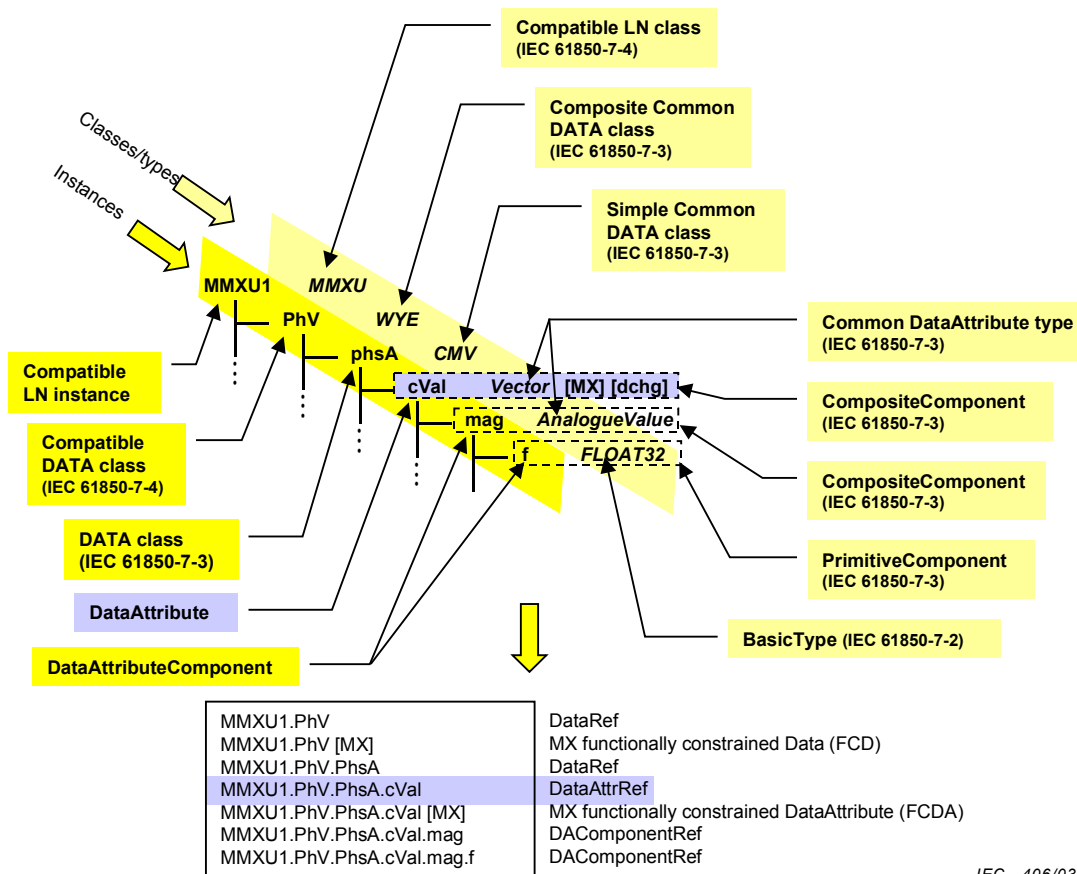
Compatible LN class
(IEC 61850-7-4)

Composite Common DATA class
(IEC 61850-7-3)

Simple Common DATA class
(IEC 61850-7-3)

Classes/types

Instances

MMXU1 MMXU

PhV WYE

phsA CMV

cVal Vector [MX] [dchg]

mag AnalogueValue

f FLOAT32

Common DataAttribute type
(IEC 61850-7-3)

CompositeComponent
(IEC 61850-7-3)

CompositeComponent
(IEC 61850-7-3)

PrimitiveComponent
(IEC 61850-7-3)

BasicType (IEC 61850-7-2)

Compatible LN instance

Compatible DATA class
(IEC 61850-7-4)

DATA class
(IEC 61850-7-3)

DataAttribute

DataAttributeComponent

| | |
|---|---|
| MMXU1.PhV | DataRef |
| MMXU1.PhV [MX] | MX functionally constrained Data (FCD) |
| MMXU1.PhV.PhsA | DataRef |
| MMXU1.PhV.PhsA.cVal | DataAttrRef |
| MMXU1.PhV.PhsA.cVal [MX] | MX functionally constrained DataAttribute (FCDA) |
| MMXU1.PhV.PhsA.cVal.mag | DAComponentRef |
| MMXU1.PhV.PhsA.cVal.mag.f | DAComponentRef |

IEC 406/03